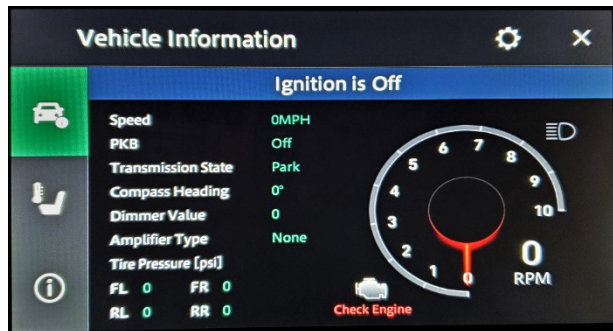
Vehicle Information

Ignition is Off

| | |
|---|---|
| Speed | 0MPH |
| PKB | Off |
| Transmission State | Park |
| Compass Heading | 0° |
| Dimmer Value | 0 |
| Amplifier Type | None |

Tire Pressure [psi]
FL 0 FR 0
RL 0 RR 0

Check Engine

0 1 2 3 4 5 6 7 8 9 10

0
RPM